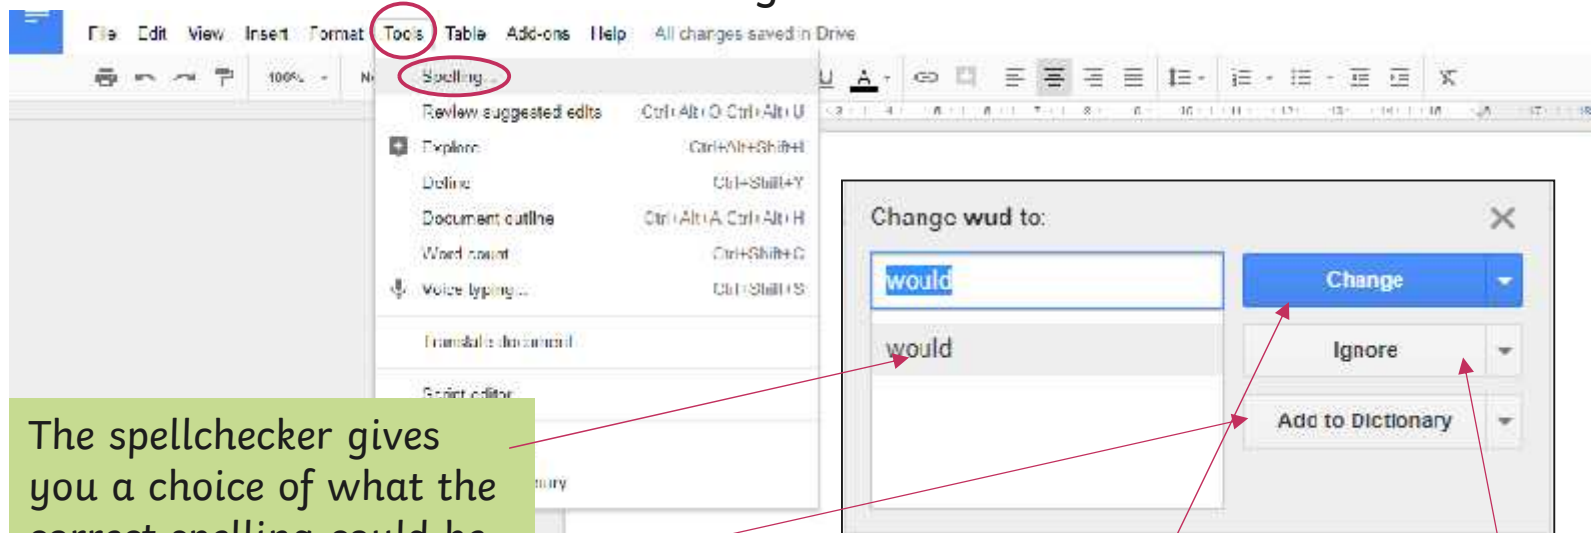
File Edit View Insert Format Tools Table Add-ons Help All changes saved in Drive

100%

Spelling...
Review suggested edits Ctrl+Alt+O Ctrl+Alt+U
Explore Ctrl+Alt+Shift+I
Define Ctrl+Shift+Y
Document outline Ctrl+Alt+A Ctrl+Alt+H
Word count Ctrl+Shift+C
Voice typing... Ctrl+Shift+S
Translate document
Script editor
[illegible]nary

Change wud to:
would
would
Change
Ignore
Add to Dictionary

The spellchecker gives you a choice of what the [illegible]